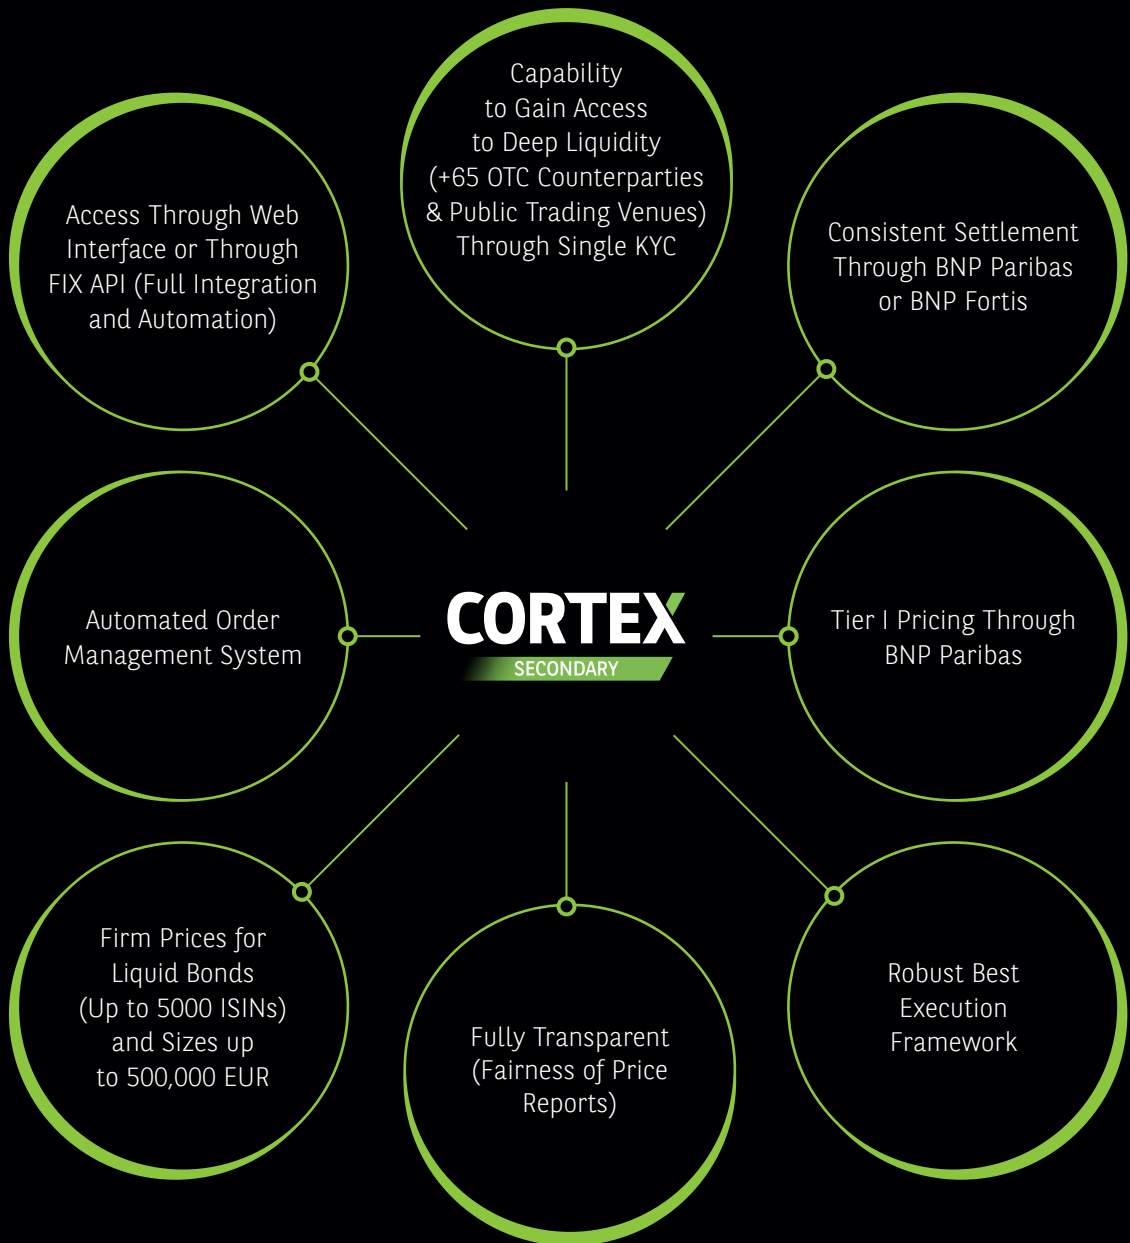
Access Through Web Interface or Through FIX API (Full Integration and Automation)

Capability to Gain Access to Deep Liquidity (+65 OTC Counterparties & Public Trading Venues) Through Single KYC

Consistent Settlement Through BNP Paribas or BNP Fortis

Automated Order Management System

CORTEX
SECONDARY

Tier I Pricing Through BNP Paribas

Firm Prices for Liquid Bonds (Up to 5000 ISINs) and Sizes up to 500,000 EUR

Fully Transparent (Fairness of Price Reports)

Robust Best Execution Framework